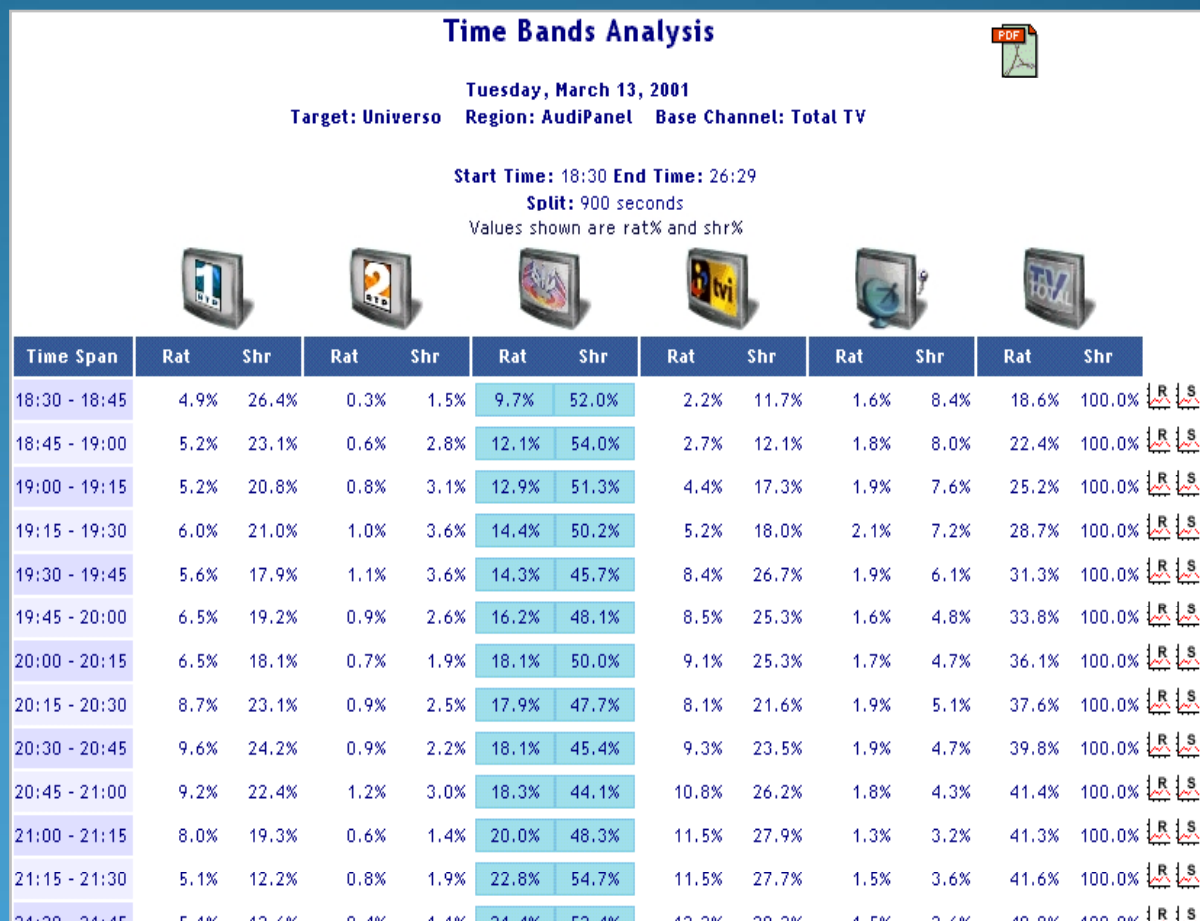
Time Bands Analysis

PDF

Tuesday, March 13, 2001
Target: Universo Region: AudiPanel Base Channel: Total TV

Start Time: 18:30 End Time: 26:29
Split: 900 seconds
Values shown are rat% and shr%

1 RTP | 2 RTP | | tvi | | TV TOTAL

| Time Span | Rat | Shr | Rat | Shr | Rat | Shr | Rat | Shr | Rat | Shr | Rat | Shr | |
|---|---|---|---|---|---|---|---|---|---|---|---|---|---|
| 18:30 - 18:45 | 4.9% | 26.4% | 0.3% | 1.5% | 9.7% | 52.0% | 2.2% | 11.7% | 1.6% | 8.4% | 18.6% | 100.0% | R S |
| 18:45 - 19:00 | 5.2% | 23.1% | 0.6% | 2.8% | 12.1% | 54.0% | 2.7% | 12.1% | 1.8% | 8.0% | 22.4% | 100.0% | R S |
| 19:00 - 19:15 | 5.2% | 20.8% | 0.8% | 3.1% | 12.9% | 51.3% | 4.4% | 17.3% | 1.9% | 7.6% | 25.2% | 100.0% | R S |
| 19:15 - 19:30 | 6.0% | 21.0% | 1.0% | 3.6% | 14.4% | 50.2% | 5.2% | 18.0% | 2.1% | 7.2% | 28.7% | 100.0% | R S |
| 19:30 - 19:45 | 5.6% | 17.9% | 1.1% | 3.6% | 14.3% | 45.7% | 8.4% | 26.7% | 1.9% | 6.1% | 31.3% | 100.0% | R S |
| 19:45 - 20:00 | 6.5% | 19.2% | 0.9% | 2.6% | 16.2% | 48.1% | 8.5% | 25.3% | 1.6% | 4.8% | 33.8% | 100.0% | R S |
| 20:00 - 20:15 | 6.5% | 18.1% | 0.7% | 1.9% | 18.1% | 50.0% | 9.1% | 25.3% | 1.7% | 4.7% | 36.1% | 100.0% | R S |
| 20:15 - 20:30 | 8.7% | 23.1% | 0.9% | 2.5% | 17.9% | 47.7% | 8.1% | 21.6% | 1.9% | 5.1% | 37.6% | 100.0% | R S |
| 20:30 - 20:45 | 9.6% | 24.2% | 0.9% | 2.2% | 18.1% | 45.4% | 9.3% | 23.5% | 1.9% | 4.7% | 39.8% | 100.0% | R S |
| 20:45 - 21:00 | 9.2% | 22.4% | 1.2% | 3.0% | 18.3% | 44.1% | 10.8% | 26.2% | 1.8% | 4.3% | 41.4% | 100.0% | R S |
| 21:00 - 21:15 | 8.0% | 19.3% | 0.6% | 1.4% | 20.0% | 48.3% | 11.5% | 27.9% | 1.3% | 3.2% | 41.3% | 100.0% | R S |
| 21:15 - 21:30 | 5.1% | 12.2% | 0.8% | 1.9% | 22.8% | 54.7% | 11.5% | 27.7% | 1.5% | 3.6% | 41.6% | 100.0% | R S |
| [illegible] | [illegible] | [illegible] | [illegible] | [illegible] | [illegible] | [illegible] | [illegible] | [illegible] | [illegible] | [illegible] | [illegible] | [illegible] | R S |